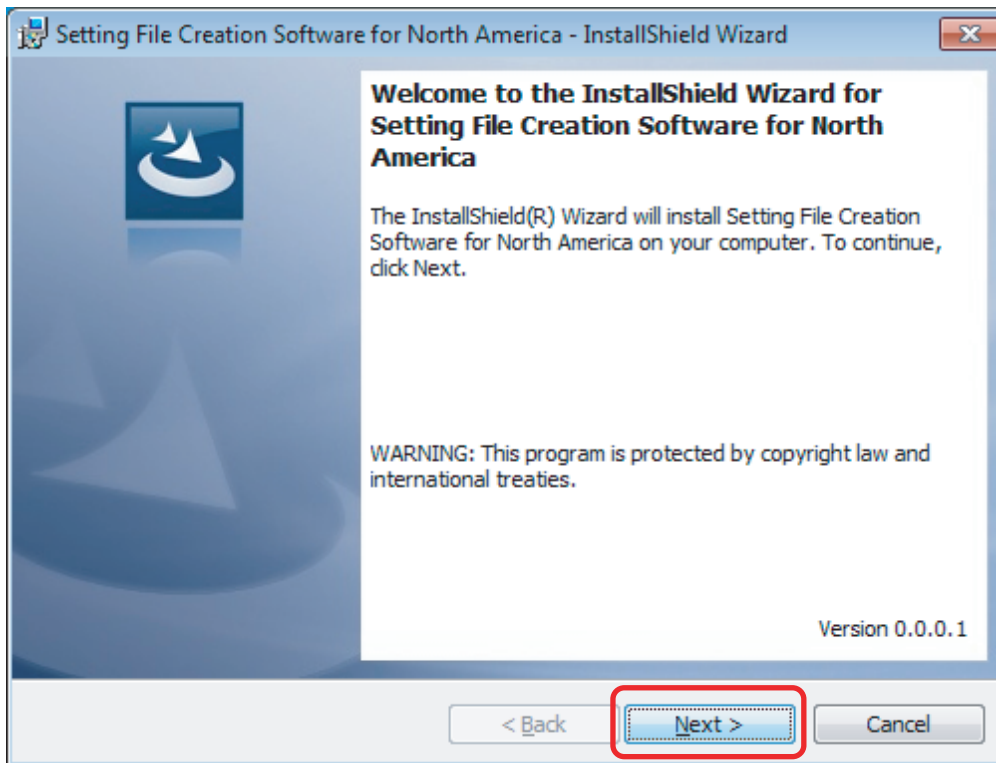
Setting File Creation Software for North America - InstallShield Wizard

Welcome to the InstallShield Wizard for Setting File Creation Software for North America

The InstallShield(R) Wizard will install Setting File Creation Software for North America on your computer. To continue, click Next.

WARNING: This program is protected by copyright law and international treaties.

Version 0.0.0.1

< Back

Next >

Cancel